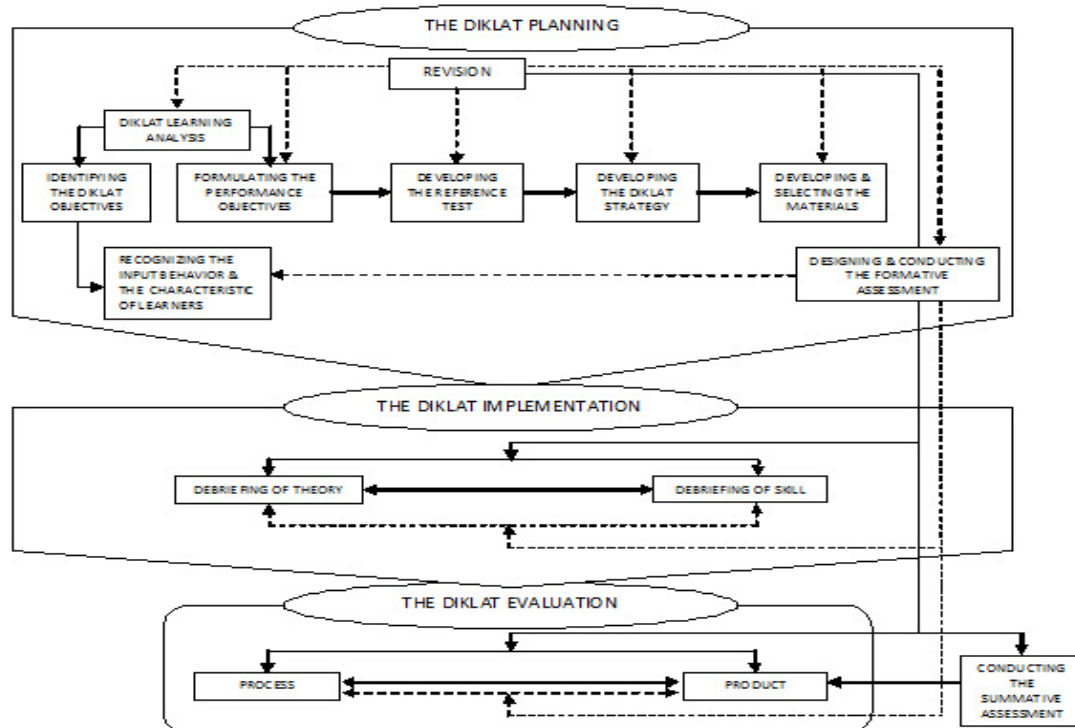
THE DIKLAT PLANNING

REVISION

DIKLAT LEARNING ANALYSIS

IDENTIFYING THE DIKLAT OBJECTIVES

FORMULATING THE PERFORMANCE OBJECTIVES

DEVELOPING THE REFERENCE TEST

DEVELOPING THE DIKLAT STRATEGY

DEVELOPING & SELECTING THE MATERIALS

RECOGNIZING THE INPUT BEHAVIOR & THE CHARACTERISTIC OF LEARNERS

DESIGNING & CONDUCTING THE FORMATIVE ASSESSMENT

THE DIKLAT IMPLEMENTATION

DEBRIEFING OF THEORY

DEBRIEFING OF SKILL

THE DIKLAT EVALUATION

PROCESS

PRODUCT

CONDUCTING THE SUMMATIVE ASSESSMENT